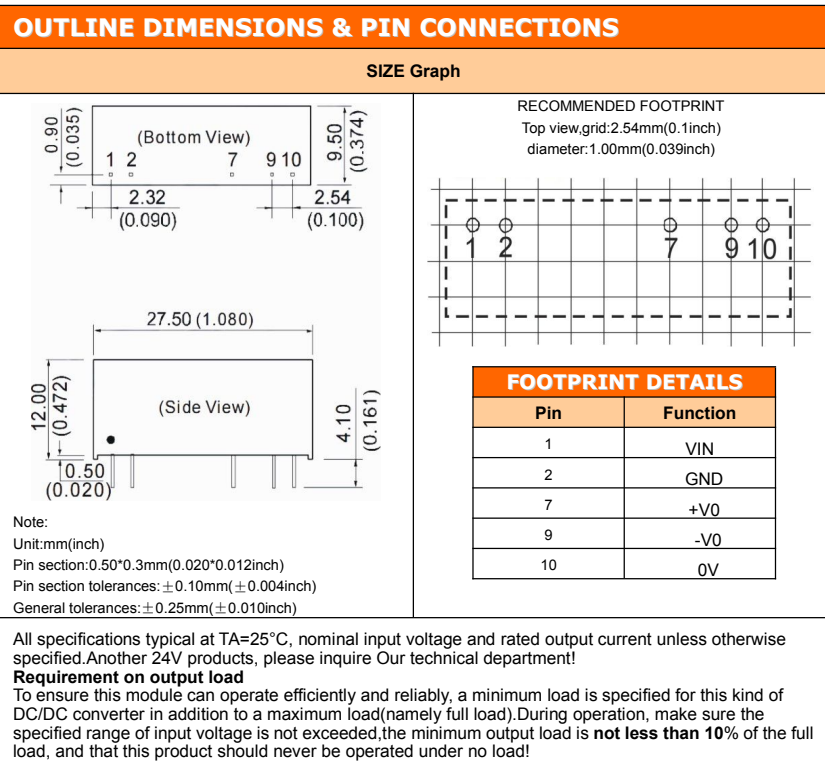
OUTLINE DIMENSIONS & PIN CONNECTIONS

SIZE Graph

0.90 (0.035)

(Bottom View)

1 2 7 9 10

9.50 (0.374)

2.32 (0.090)

2.54 (0.100)

27.50 (1.080)

12.00 (0.472)

(Side View)

4.10 (0.161)

0.50 (0.020)

Note:
Unit:mm(inch)
Pin section:0.50*0.3mm(0.020*0.012inch)
Pin section tolerances:±0.10mm(±0.004inch)
General tolerances:±0.25mm(±0.010inch)

RECOMMENDED FOOTPRINT
Top view,grid:2.54mm(0.1inch)
diameter:1.00mm(0.039inch)

1 2 7 9 10

FOOTPRINT DETAILS

| Pin | Function |
|---|---|
| 1 | VIN |
| 2 | GND |
| 7 | +V0 |
| 9 | -V0 |
| 10 | 0V |

All specifications typical at TA=25°C, nominal input voltage and rated output current unless otherwise specified.Another 24V products, please inquire Our technical department!
Requirement on output load
To ensure this module can operate efficiently and reliably, a minimum load is specified for this kind of DC/DC converter in addition to a maximum load(namely full load).During operation, make sure the specified range of input voltage is not exceeded,the minimum output load is not less than 10% of the full load, and that this product should never be operated under no load!